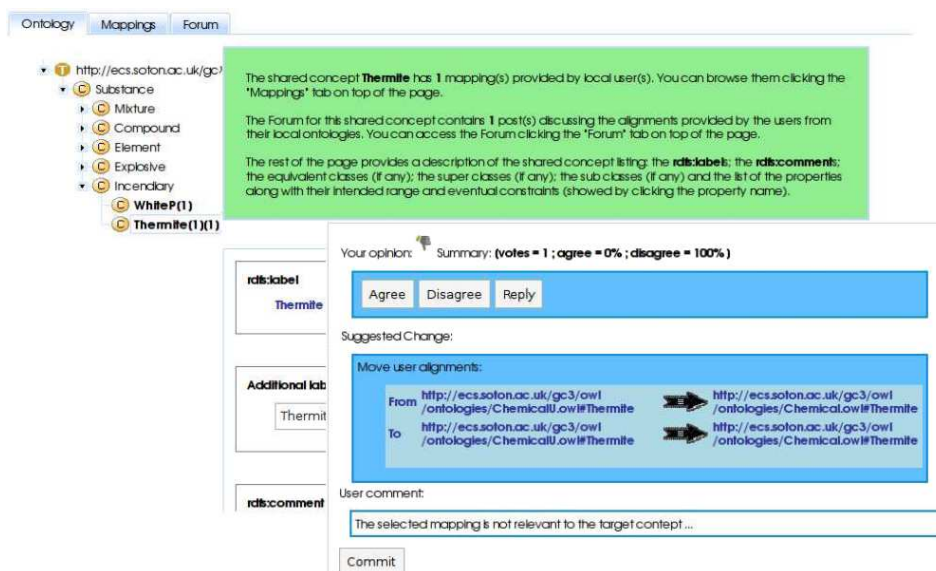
Ontology Mappings Forum

T http://ecs.soton.ac.uk/gc
C Substance
C Mixture
C Compound
C Element
C Explosive
C Incendiary
C WhiteP(1)
C Thermite(1)(1)

The shared concept **Thermite** has **1** mapping(s) provided by local user(s). You can browse them clicking the "Mappings" tab on top of the page.

The Forum for this shared concept contains **1** post(s) discussing the alignments provided by the users from their local ontologies. You can access the Forum clicking the "Forum" tab on top of the page.

The rest of the page provides a description of the shared concept listing: the **rdfs:labels**; the **rdfs:comments**; the equivalent classes (if any); the super classes (if any); the sub classes (if any) and the list of the properties along with their intended range and eventual constraints (showed by clicking the property name).

rdfs:label
Thermite

Additional lab
Thermit

rdfs:comment

Your opinion: Summary: **(votes = 1 ; agree = 0% ; disagree = 100% )**

Agree Disagree Reply

Suggested Change:

Move user alignments:

From http://ecs.soton.ac.uk/gc3/owl/ontologies/ChemicalU.owl#Thermite http://ecs.soton.ac.uk/gc3/owl/ontologies/Chemical.owl#Thermite
To http://ecs.soton.ac.uk/gc3/owl/ontologies/ChemicalU.owl#Thermite http://ecs.soton.ac.uk/gc3/owl/ontologies/Chemical.owl#Thermite

User comment:

The selected mapping is not relevant to the target contept ...

Commit